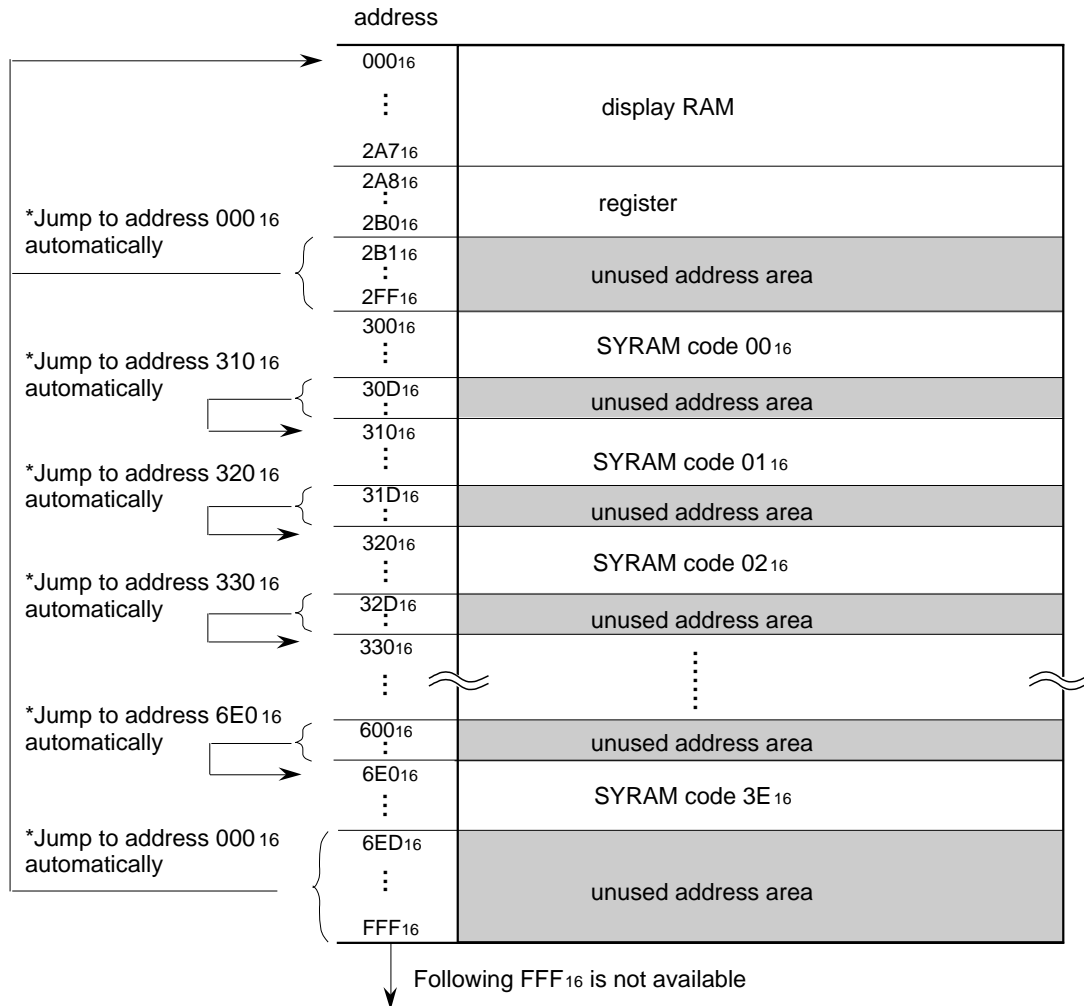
address

$000_{16}$
⋮
$2A7_{16}$

display RAM

$2A8_{16}$
⋮
$2B0_{16}$

register

*Jump to address $000_{16}$ automatically

$2B1_{16}$
⋮
$2FF_{16}$

unused address area

$300_{16}$
⋮

SYRAM code $00_{16}$

*Jump to address $310_{16}$ automatically

$30D_{16}$
⋮

unused address area

$310_{16}$
⋮

SYRAM code $01_{16}$

*Jump to address $320_{16}$ automatically

$31D_{16}$
⋮

unused address area

$320_{16}$
⋮

SYRAM code $02_{16}$

*Jump to address $330_{16}$ automatically

$32D_{16}$
⋮

unused address area

$330_{16}$
⋮

*Jump to address $6E0_{16}$ automatically

$600_{16}$
⋮

unused address area

$6E0_{16}$
⋮

SYRAM code $3E_{16}$

*Jump to address $000_{16}$ automatically

$6ED_{16}$
⋮
$FFF_{16}$

unused address area

Following $FFF_{16}$ is not available